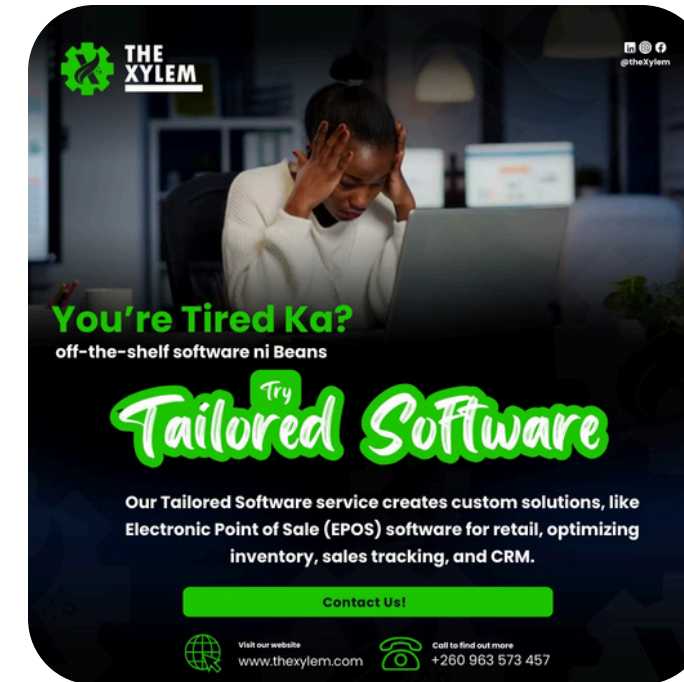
THE XYLEM

@theXylem

You're Tired Ka?
off-the-shelf software ni Beans

Try
Tailored Software

Our Tailored Software service creates custom solutions, like Electronic Point of Sale (EPOS) software for retail, optimizing inventory, sales tracking, and CRM.

Contact Us!

Visit our website
www.thexylem.com

Call to find out more
+260 963 573 457